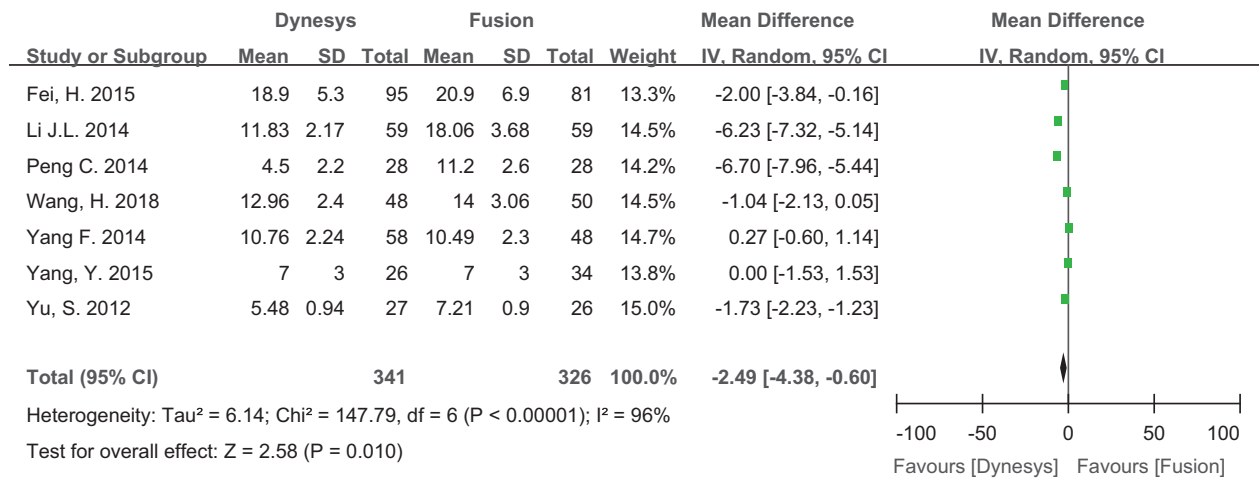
| Study or Subgroup | Dynesys Mean | Dynesys SD | Dynesys Total | Fusion Mean | Fusion SD | Fusion Total | Weight | Mean Difference IV, Random, 95% CI |
|---|---|---|---|---|---|---|---|---|
| Fei, H. 2015 | 18.9 | 5.3 | 95 | 20.9 | 6.9 | 81 | 13.3% | -2.00 [-3.84, -0.16] |
| Li J.L. 2014 | 11.83 | 2.17 | 59 | 18.06 | 3.68 | 59 | 14.5% | -6.23 [-7.32, -5.14] |
| Peng C. 2014 | 4.5 | 2.2 | 28 | 11.2 | 2.6 | 28 | 14.2% | -6.70 [-7.96, -5.44] |
| Wang, H. 2018 | 12.96 | 2.4 | 48 | 14 | 3.06 | 50 | 14.5% | -1.04 [-2.13, 0.05] |
| Yang F. 2014 | 10.76 | 2.24 | 58 | 10.49 | 2.3 | 48 | 14.7% | 0.27 [-0.60, 1.14] |
| Yang, Y. 2015 | 7 | 3 | 26 | 7 | 3 | 34 | 13.8% | 0.00 [-1.53, 1.53] |
| Yu, S. 2012 | 5.48 | 0.94 | 27 | 7.21 | 0.9 | 26 | 15.0% | -1.73 [-2.23, -1.23] |
| **Total (95% CI)** | | | **341** | | | **326** | **100.0%** | **-2.49 [-4.38, -0.60]** |

Heterogeneity: Tau² = 6.14; Chi² = 147.79, df = 6 (P < 0.00001); I² = 96%
Test for overall effect: Z = 2.58 (P = 0.010)

Mean Difference
IV, Random, 95% CI
-100 -50 0 50 100
Favours [Dynesys] Favours [Fusion]